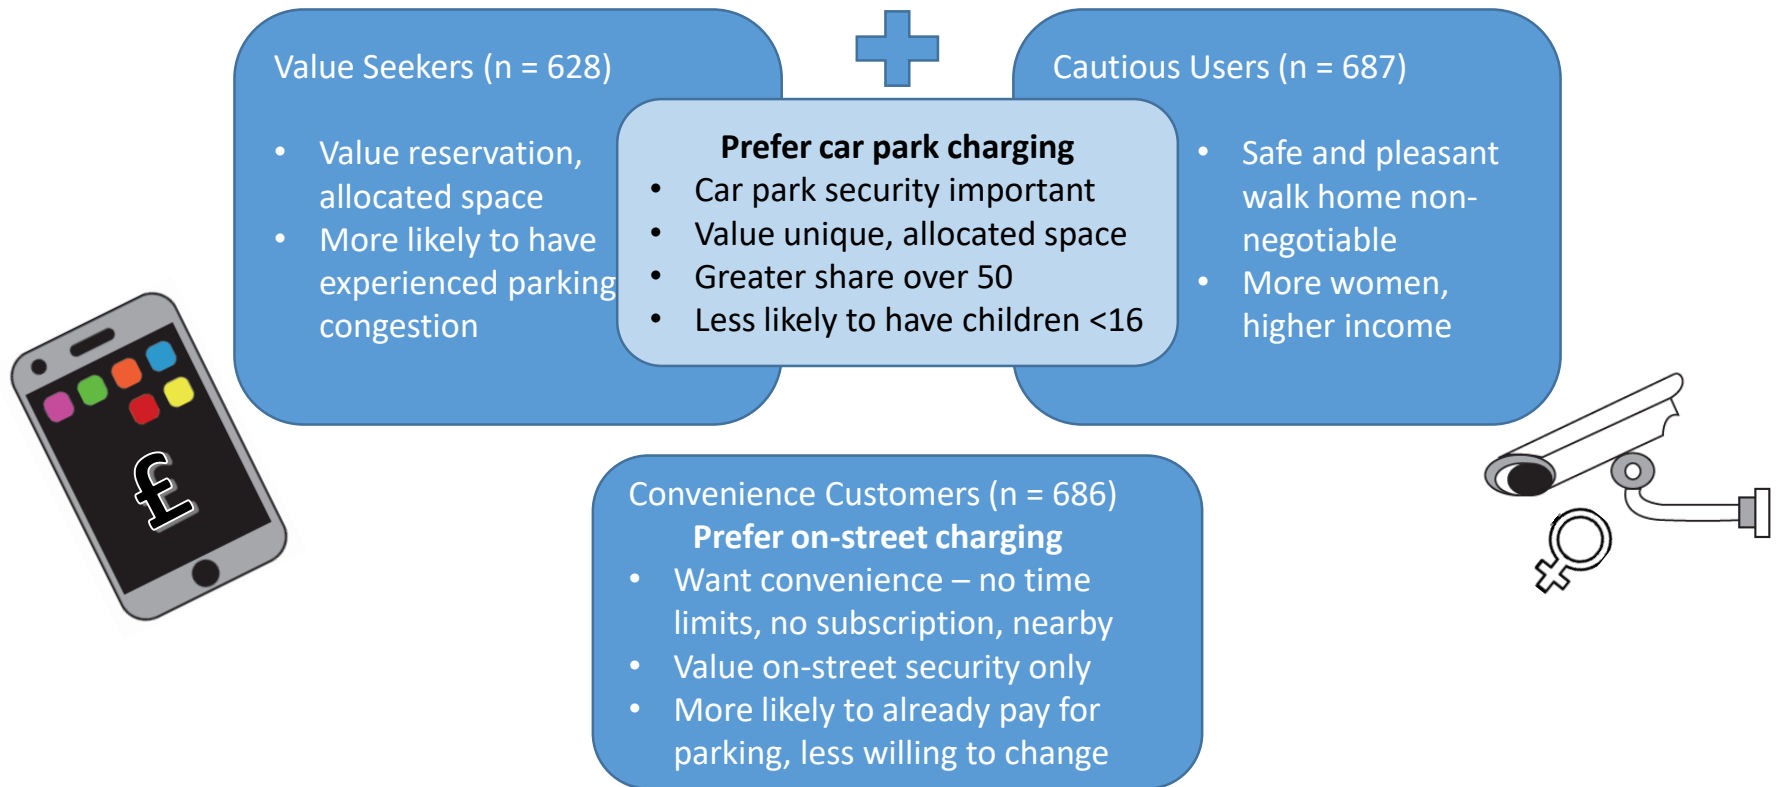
Value Seekers (n = 628)

• Value reservation, allocated space
• More likely to have experienced parking congestion

Prefer car park charging
• Car park security important
• Value unique, allocated space
• Greater share over 50
• Less likely to have children <16

Cautious Users (n = 687)

• Safe and pleasant walk home non-negotiable
• More women, higher income

£

Convenience Customers (n = 686)
Prefer on-street charging
• Want convenience – no time limits, no subscription, nearby
• Value on-street security only
• More likely to already pay for parking, less willing to change